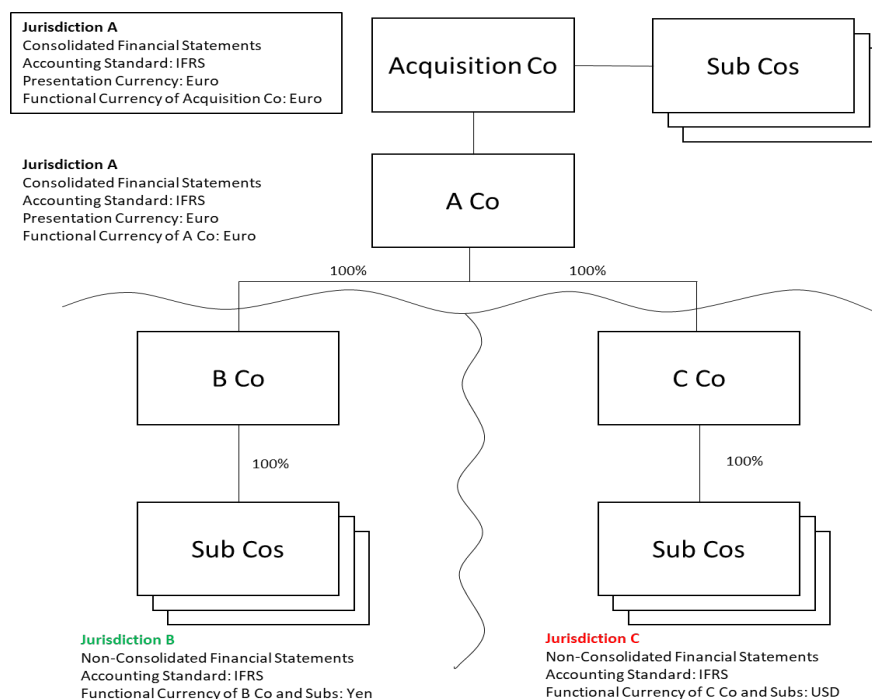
Jurisdiction A
Consolidated Financial Statements
Accounting Standard: IFRS
Presentation Currency: Euro
Functional Currency of Acquisition Co: Euro

Acquisition Co

Sub Cos

Jurisdiction A
Consolidated Financial Statements
Accounting Standard: IFRS
Presentation Currency: Euro
Functional Currency of A Co: Euro

A Co

100%

100%

B Co

C Co

100%

100%

Sub Cos

Sub Cos

Jurisdiction B
Non-Consolidated Financial Statements
Accounting Standard: IFRS
Functional Currency of B Co and Subs: Yen

Jurisdiction C
Non-Consolidated Financial Statements
Accounting Standard: IFRS
Functional Currency of C Co and Subs: USD